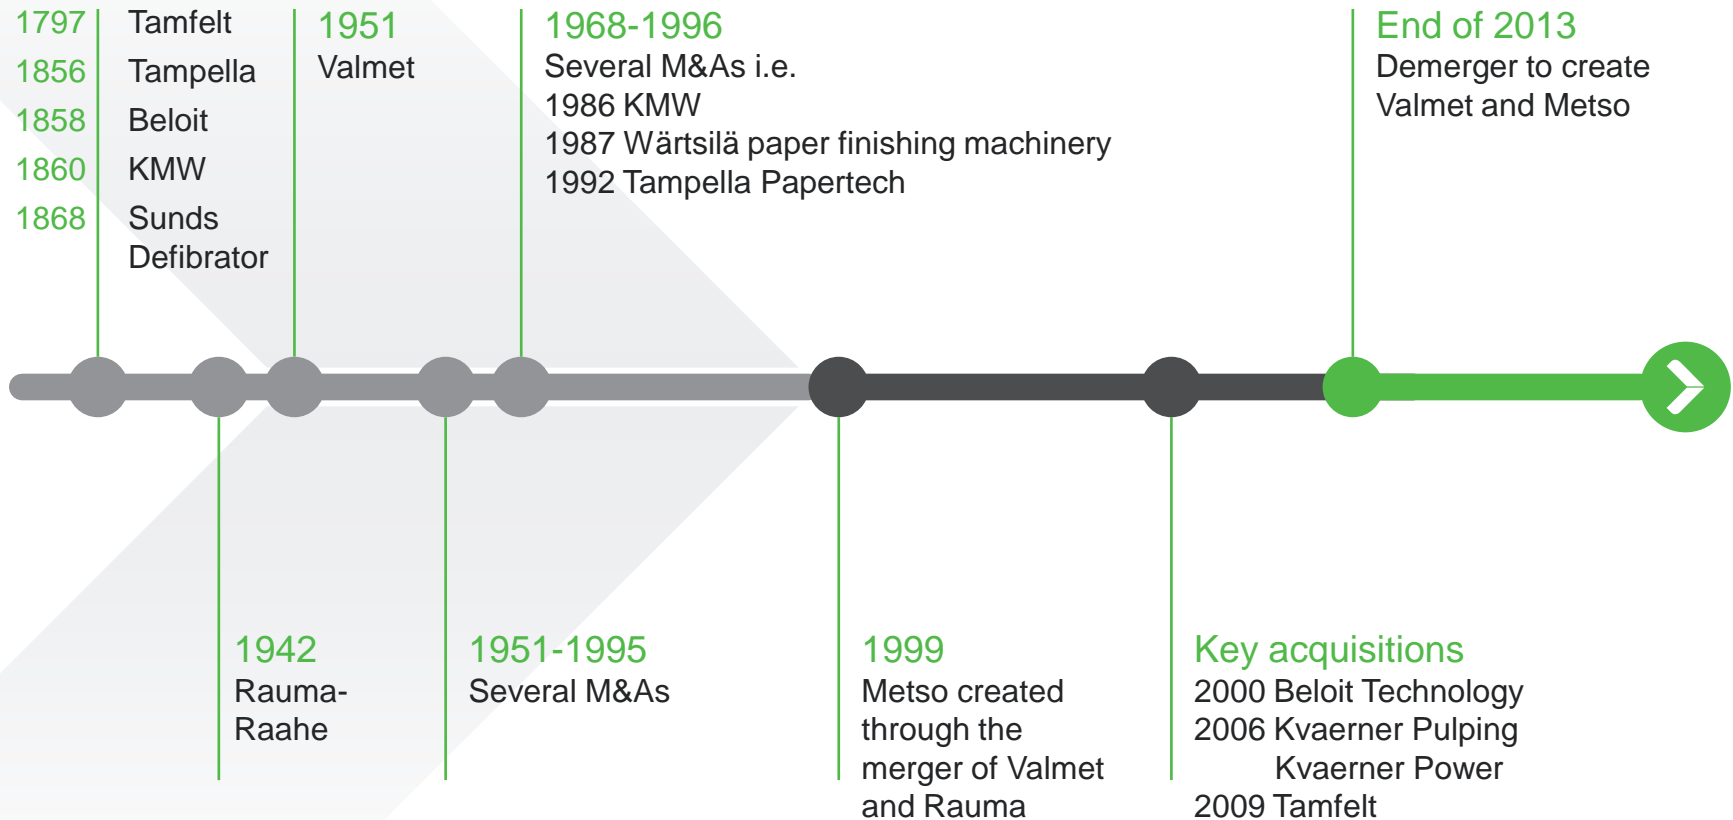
1797 Tamfelt
1856 Tampella
1858 Beloit
1860 KMW
1868 Sunds Defibrator

1951
Valmet

1968-1996
Several M&As i.e.
1986 KMW
1987 Wärtsilä paper finishing machinery
1992 Tampella Papertech

End of 2013
Demerger to create Valmet and Metso

1942
Rauma-Raahe

1951-1995
Several M&As

1999
Metso created through the merger of Valmet and Rauma

Key acquisitions
2000 Beloit Technology
2006 Kvaerner Pulping
Kvaerner Power
2009 Tamfelt